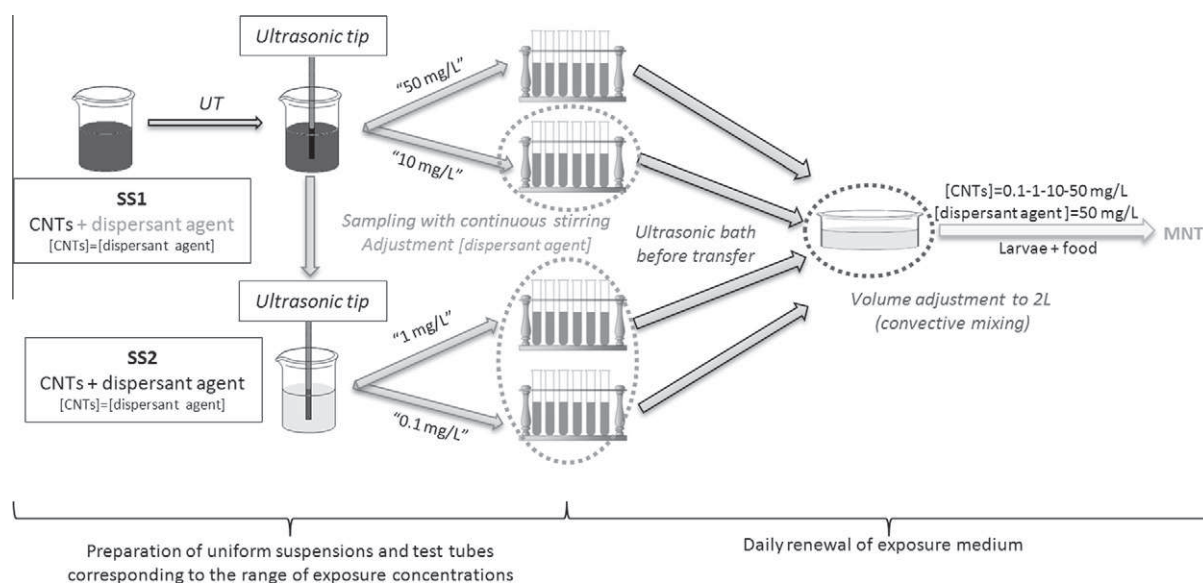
Ultrasonic tip

UT

"50 mg/L"

"10 mg/L"

SS1
CNTs + dispersant agent
[CNTs]=[dispersant agent]

Sampling with continuous stirring
Adjustment [dispersant agent]

Ultrasonic bath before transfer

[CNTs]=0.1-1-10-50 mg/L
[dispersant agent]=50 mg/L

Larvae + food

MNT

Volume adjustment to 2L
(convective mixing)

Ultrasonic tip

SS2
CNTs + dispersant agent
[CNTs]=[dispersant agent]

"1 mg/L"

"0.1 mg/L"

Preparation of uniform suspensions and test tubes corresponding to the range of exposure concentrations

Daily renewal of exposure medium